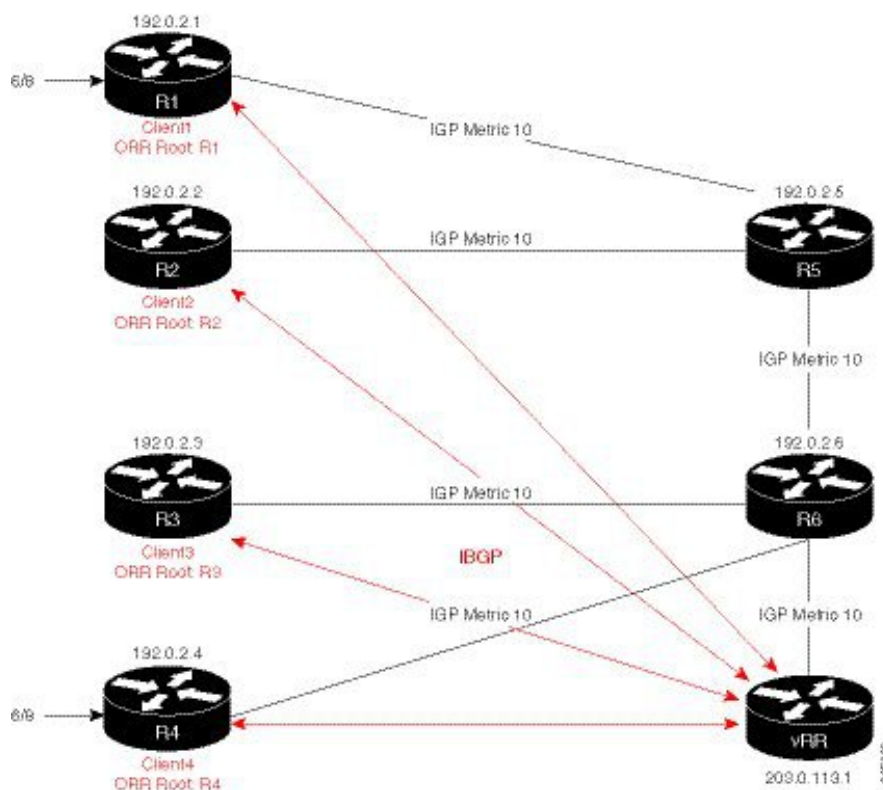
192.0.2.1

6/8

R1

Client1
ORR Root R1

IGP Metric 10

192.0.2.2

R2

Client2
ORR Root R2

IGP Metric 10

192.0.2.5

R5

IGP Metric 10

192.0.2.3

R3

Client3
ORR Root R3

IGP Metric 10

192.0.2.6

R6

IBGP

IGP Metric 10

IGP Metric 10

192.0.2.4

6/8

R4

Client4
ORR Root R4

vRR

203.0.113.1